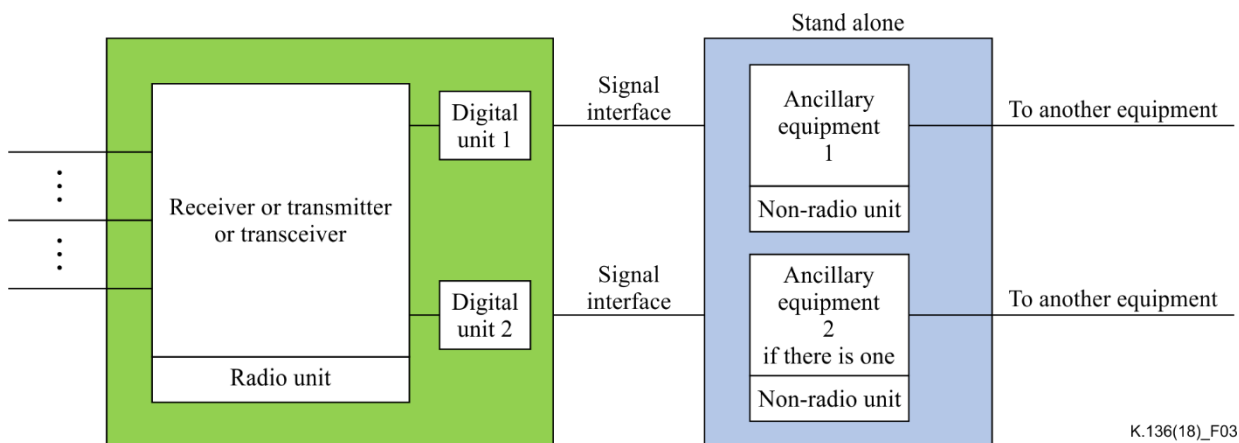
Stand alone

Receiver or transmitter or transceiver

Radio unit

Digital unit 1

Digital unit 2

Signal interface

Signal interface

Ancillary equipment 1

Non-radio unit

Ancillary equipment 2 if there is one

Non-radio unit

To another equipment

To another equipment

K.136(18)_F03